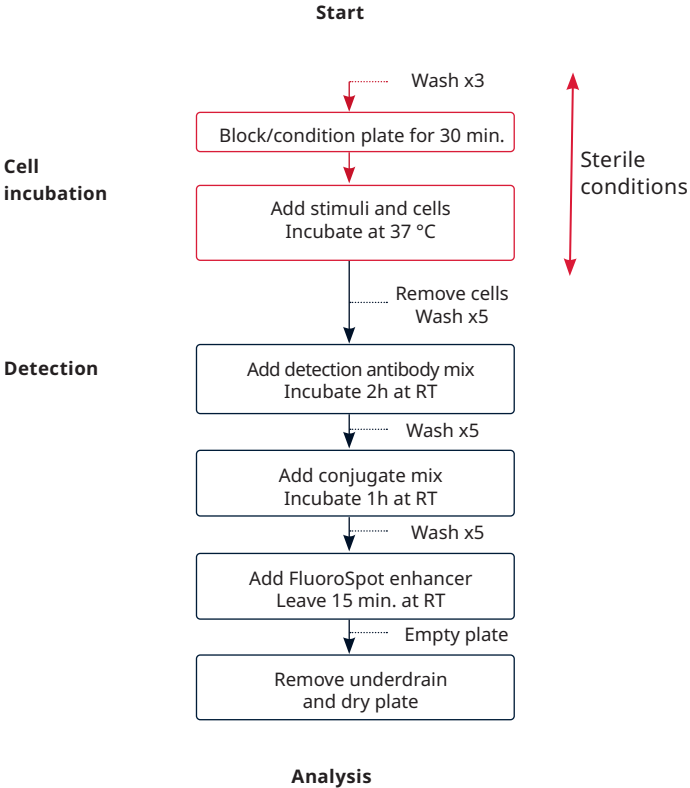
Start

Wash x3

Block/condition plate for 30 min.

Cell incubation

Sterile conditions

Add stimuli and cells
Incubate at 37 °C

Remove cells
Wash x5

Detection

Add detection antibody mix
Incubate 2h at RT

Wash x5

Add conjugate mix
Incubate 1h at RT

Wash x5

Add FluoroSpot enhancer
Leave 15 min. at RT

Empty plate

Remove underdrain
and dry plate

Analysis